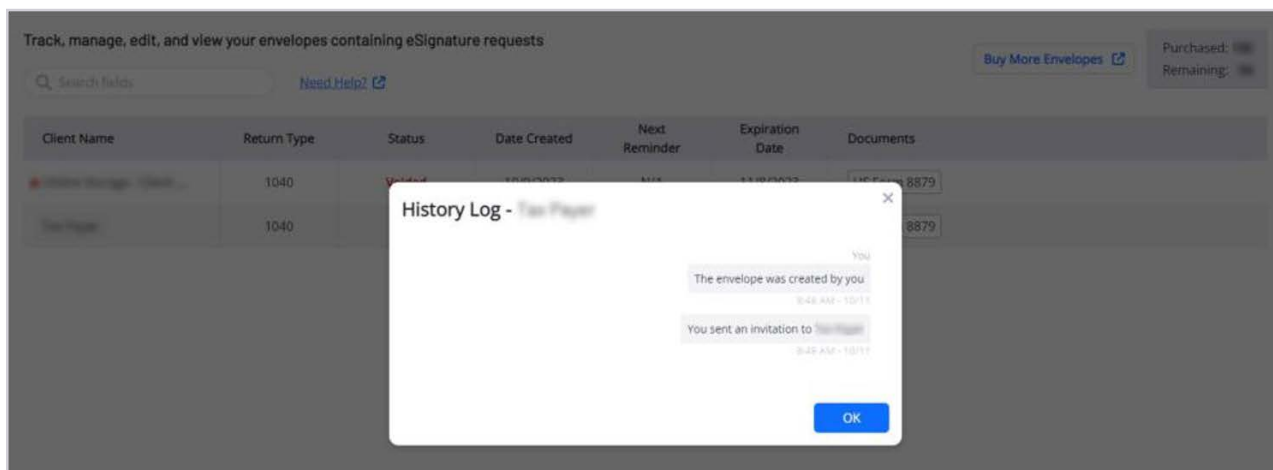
Track, manage, edit, and view your envelopes containing eSignature requests

Search fields

Need Help?

Buy More Envelopes

Purchased: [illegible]
Remaining: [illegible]

| Client Name | Return Type | Status | Date Created | Next Reminder | Expiration Date | Documents |
|---|---|---|---|---|---|---|
| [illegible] | 1040 | Voided | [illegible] | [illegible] | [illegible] | US Form 8879 |
| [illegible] | 1040 | | | | | 8879 |

History Log - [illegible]

×

You

The envelope was created by you

8:48 AM - 10/11

You sent an invitation to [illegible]

8:48 AM - 10/11

OK